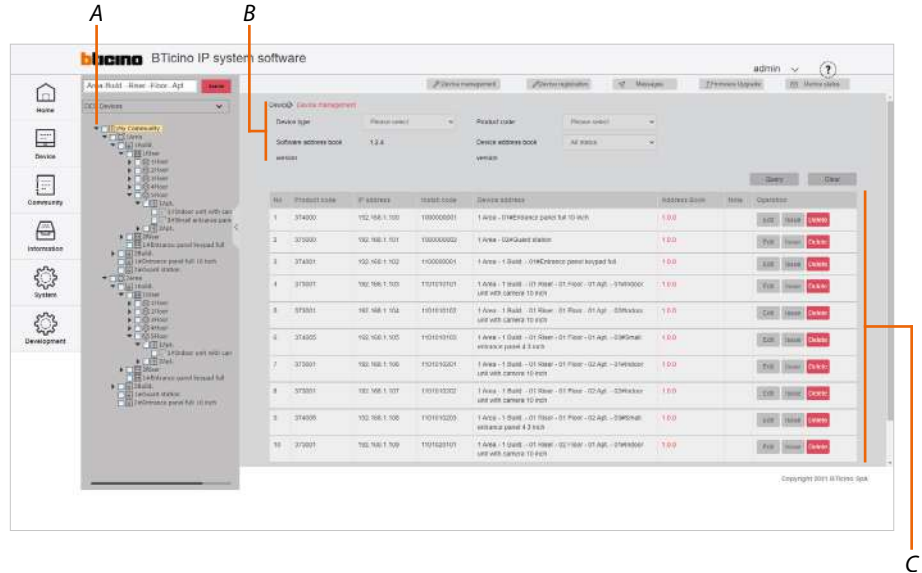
A
B
bticino BTicino IP system software
admin
?
Area-Build.-Riser.-Floor.-Apt.
Device management
Device registration
Messages
Firmware Upgrade
Home
Device
Community
Information
System
Development
My Community
Device > Device management
Device type
Please select
Product code
Please select
Software address book version
1.3.4
Device address book version
All status
Query
Clear

| No. | Product code | IP address | Install code | Device address | Address Book | Note | Operation |
|---|---|---|---|---|---|---|---|
| 1 | 374000 | 192.168.1.100 | 1000000001 | 1 Area - 01#Entrance panel full 10 inch | 1.0.0 | | Edit Reset Delete |
| 2 | 375000 | 192.168.1.101 | 1000000002 | 1 Area - 02#Guard station | 1.0.0 | | Edit Reset Delete |
| 3 | 374001 | 192.168.1.102 | 1100000001 | 1 Area - 1 Build. - 01#Entrance panel keypad full | 1.0.0 | | Edit Reset Delete |
| 4 | 373001 | 192.168.1.103 | 1101010101 | 1 Area - 1 Build. - 01 Riser - 01 Floor - 01 Apt. - 01#Indoor unit with camera 10 inch | 1.0.0 | | Edit Reset Delete |
| 5 | 373001 | 192.168.1.104 | 1101010102 | 1 Area - 1 Build. - 01 Riser - 01 Floor - 01 Apt. - 02#Indoor unit with camera 10 inch | 1.0.0 | | Edit Reset Delete |
| 6 | 374005 | 192.168.1.105 | 1101010103 | 1 Area - 1 Build. - 01 Riser - 01 Floor - 01 Apt. - 03#Small entrance panel 4.3 inch | 1.0.0 | | Edit Reset Delete |
| 7 | 373001 | 192.168.1.106 | 1101010201 | 1 Area - 1 Build. - 01 Riser - 01 Floor - 02 Apt. - 01#Indoor unit with camera 10 inch | 1.0.0 | | Edit Reset Delete |
| 8 | 373001 | 192.168.1.107 | 1101010202 | 1 Area - 1 Build. - 01 Riser - 01 Floor - 02 Apt. - 02#Indoor unit with camera 10 inch | 1.0.0 | | Edit Reset Delete |
| 9 | 374005 | 192.168.1.108 | 1101010203 | 1 Area - 1 Build. - 01 Riser - 01 Floor - 02 Apt. - 03#Small entrance panel 4.3 inch | 1.0.0 | | Edit Reset Delete |
| 10 | 373001 | 192.168.1.109 | 1101020101 | 1 Area - 1 Build. - 01 Riser - 02 Floor - 01 Apt. - 01#Indoor unit with camera 10 inch | 1.0.0 | | Edit Reset Delete |

Copyright 2021 BTicino SpA
C